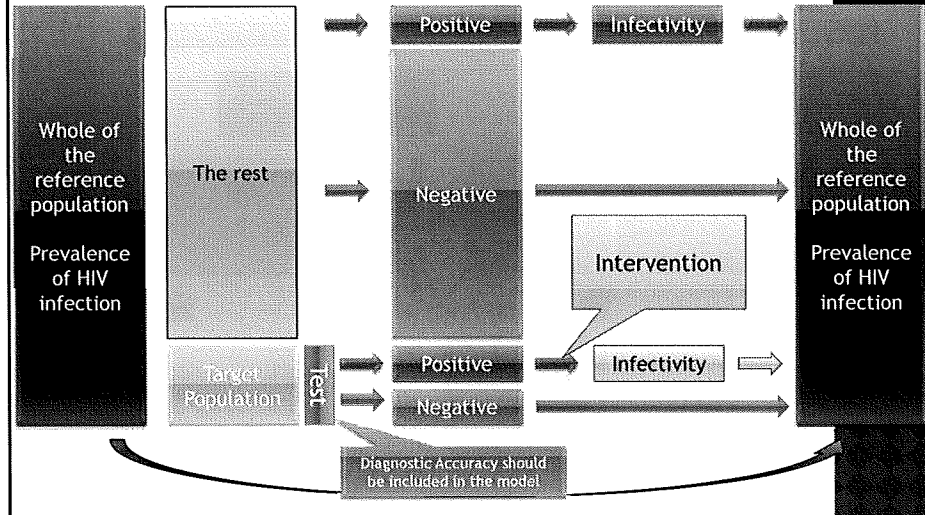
Whole of the reference population

Prevalence of HIV infection

The rest

Positive

Infectivity

Negative

Intervention

Target Population

Test

Positive

Infectivity

Negative

Diagnostic Accuracy should be included in the model

Whole of the reference population

Prevalence of HIV infection